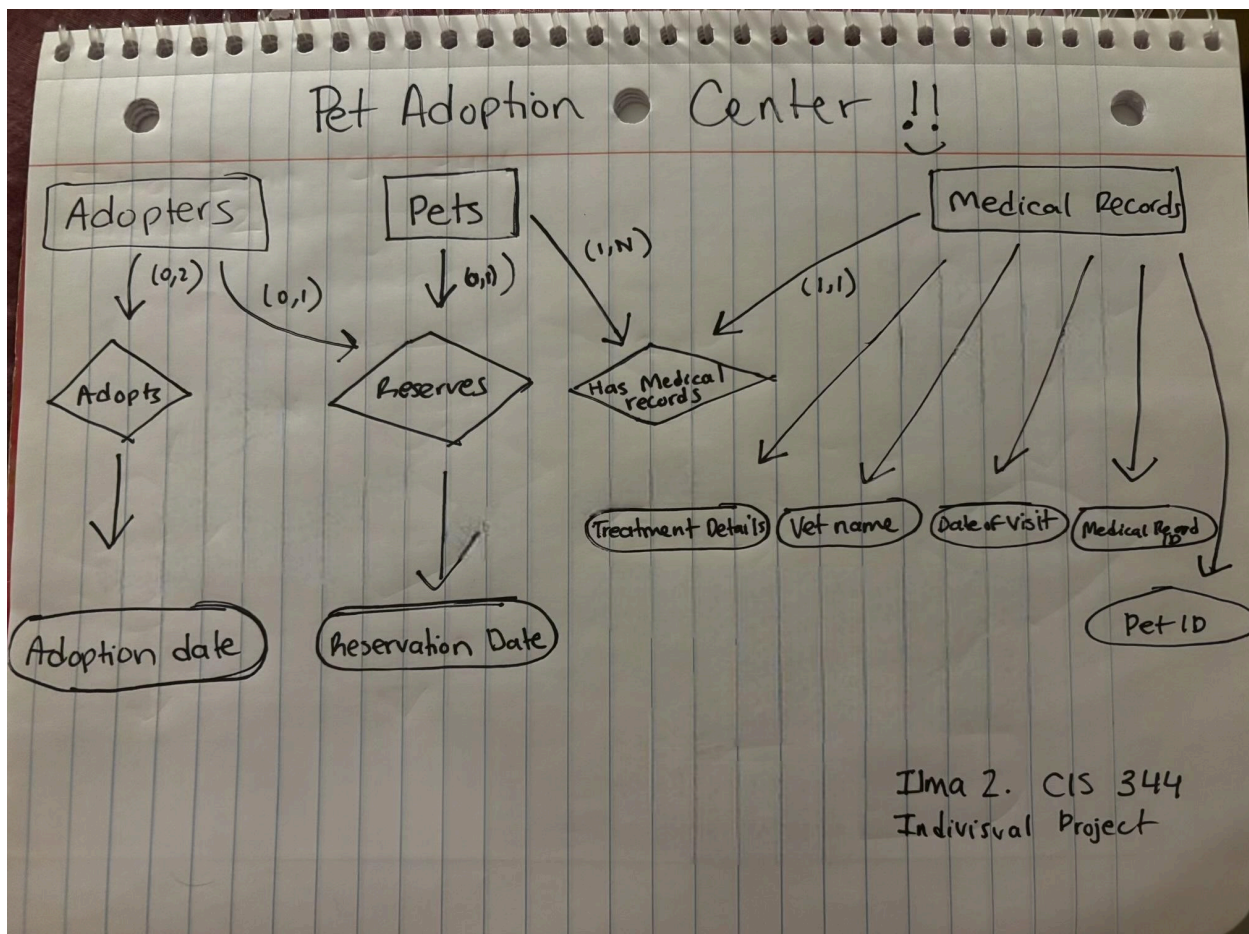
Pet Adoption Center !!

Adopters

Pets

Medical Records

(0,2)

(0,1)

(0,1)

(1,N)

(1,1)

Adopts

Reserves

Has Medical records

Treatment Details

Vet name

Date of Visit

Medical Record ID

Pet ID

Adoption date

Reservation Date

Ilma Z. CIS 344
Indivisval Project